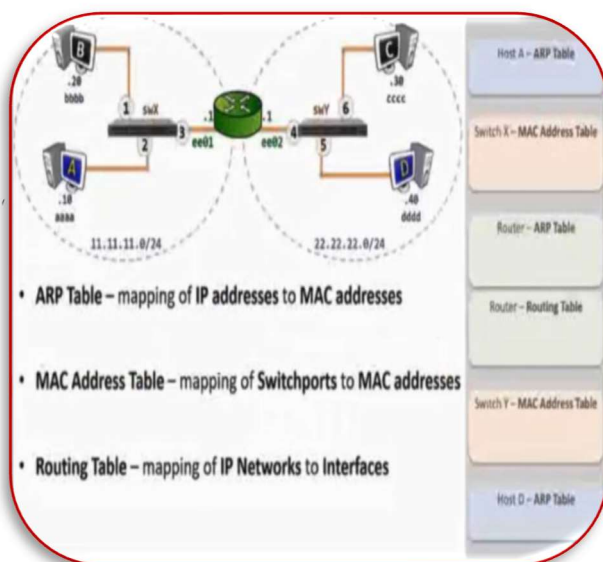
B
.20
bbbb

1 SwX 3

2

A
.10
aaaa

11.11.11.0/24

.1
ee01

.1
ee02

4 SwY 6

5

C
.30
cccc

D
.40
dddd

22.22.22.0/24

• ARP Table – mapping of IP addresses to MAC addresses

• MAC Address Table – mapping of Switchports to MAC addresses

• Routing Table – mapping of IP Networks to Interfaces

Host A – ARP Table

Switch X – MAC Address Table

Router – ARP Table

Router – Routing Table

Switch Y – MAC Address Table

Host D – ARP Table